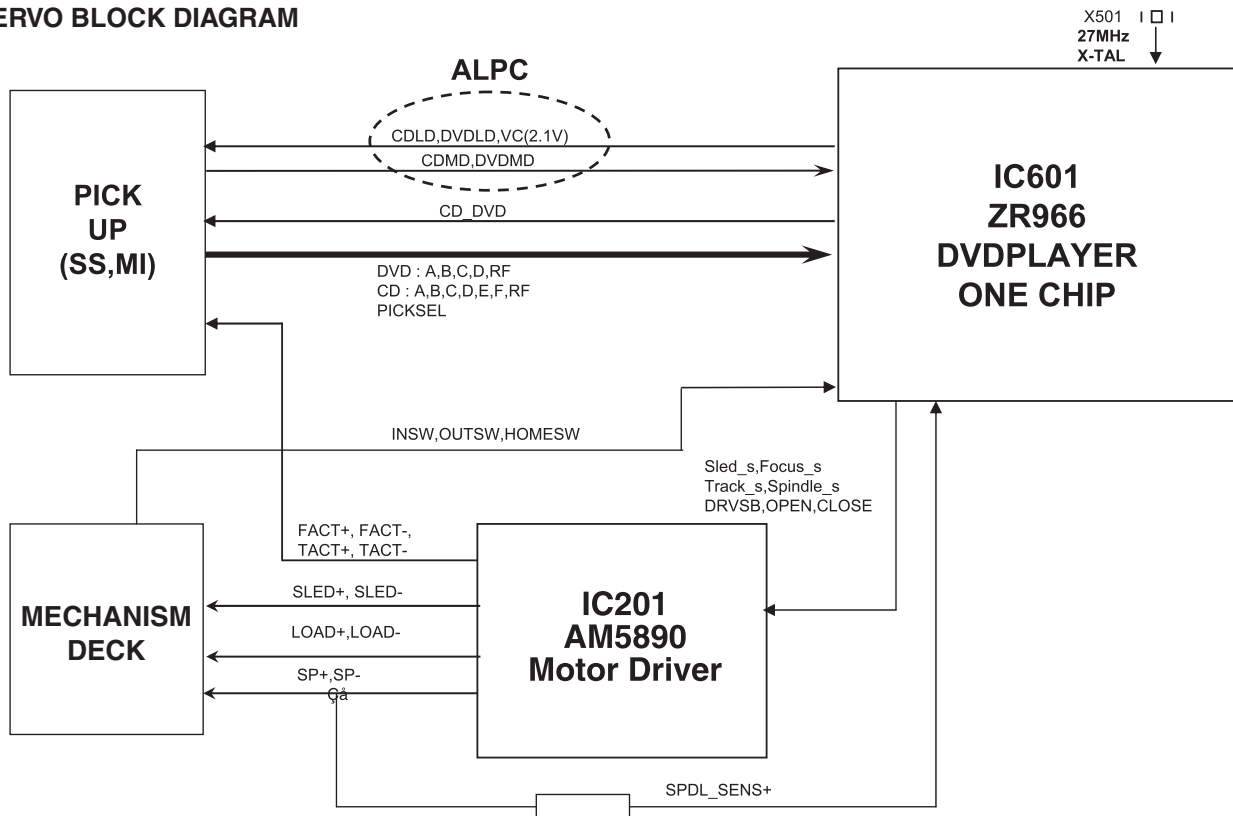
ERVO BLOCK DIAGRAM

X501
27MHz
X-TAL

ALPC

CDLD,DVDLD,VC(2.1V)
CDMD,DVDMD

PICK
UP
(SS,MI)

CD_DVD

DVD : A,B,C,D,RF
CD : A,B,C,D,E,F,RF
PICKSEL

IC601
ZR966
DVDPLAYER
ONE CHIP

INSW,OUTSW,HOMESW

Sled_s,Focus_s
Track_s,Spindle_s
DRVSB,OPEN,CLOSE

FACT+, FACT-,
TACT+, TACT-

SLED+, SLED-

MECHANISM
DECK

LOAD+,LOAD-

SP+,SP-
Çå

IC201
AM5890
Motor Driver

SPDL_SENS+